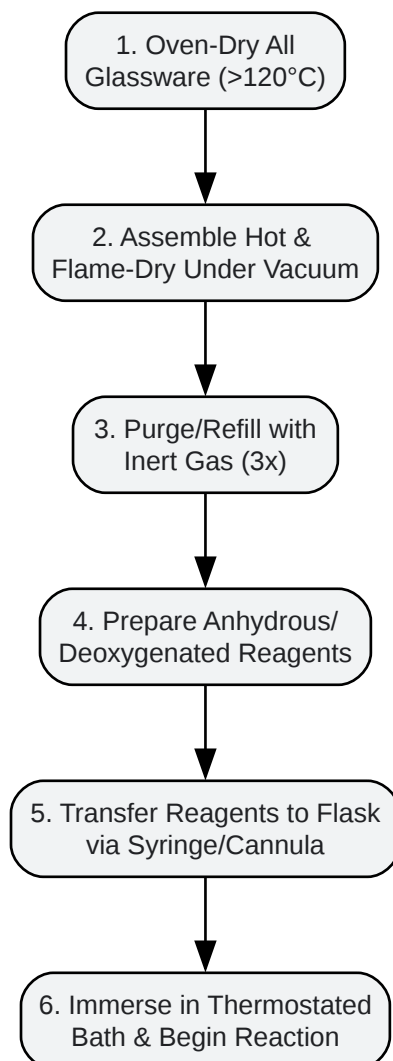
1. Oven-Dry All Glassware (>120°C)

2. Assemble Hot & Flame-Dry Under Vacuum

3. Purge/Refill with Inert Gas (3x)

4. Prepare Anhydrous/ Deoxygenated Reagents

5. Transfer Reagents to Flask via Syringe/Cannula

6. Immerse in Thermostated Bath & Begin Reaction